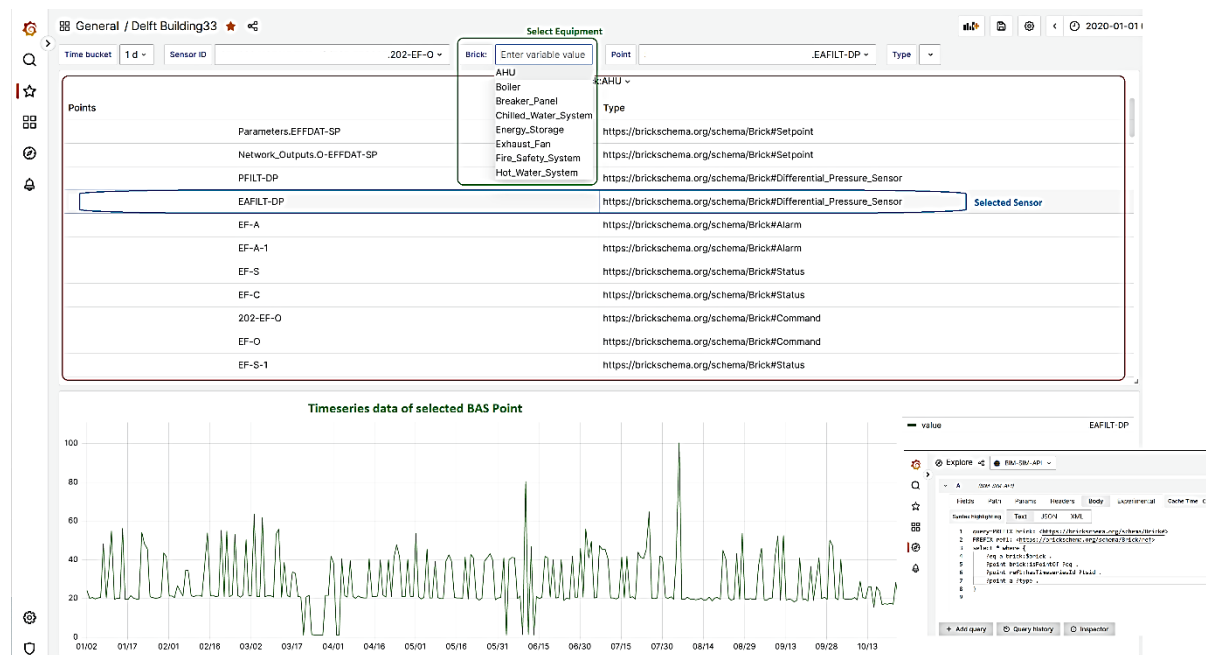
General / Delft Building33

Select Equipment

2020-01-01

Time bucket 1 d Sensor ID .202-EF-O Brick: Enter variable value Point .EAFILT-DP Type

AHU
Boiler
Breaker_Panel
Chilled_Water_System
Energy_Storage
Exhaust_Fan
Fire_Safety_System
Hot_Water_System

:AHU

| Points | Type |
|---|---|
| Parameters.EFFDAT-SP | https://brickschema.org/schema/Brick#Setpoint |
| Network_Outputs.O-EFFDAT-SP | https://brickschema.org/schema/Brick#Setpoint |
| PFILT-DP | https://brickschema.org/schema/Brick#Differential_Pressure_Sensor |
| EAFILT-DP | https://brickschema.org/schema/Brick#Differential_Pressure_Sensor |
| EF-A | https://brickschema.org/schema/Brick#Alarm |
| EF-A-1 | https://brickschema.org/schema/Brick#Alarm |
| EF-S | https://brickschema.org/schema/Brick#Status |
| EF-C | https://brickschema.org/schema/Brick#Status |
| 202-EF-O | https://brickschema.org/schema/Brick#Command |
| EF-O | https://brickschema.org/schema/Brick#Command |
| EF-S-1 | https://brickschema.org/schema/Brick#Status |

Selected Sensor

Timeseries data of selected BAS Point

value EAFILT-DP

100
80
60
40
20
0

01/02 01/17 02/01 02/18 03/02 03/17 04/01 04/16 05/01 05/16 05/31 06/15 06/30 07/15 07/30 08/14 08/29 09/13 09/28 10/13

Explore BIM-SBV-API

A

Fields Path Params Headers Body Experimental Cache Time

Syntax Highlighting Text JSON XML

1 query=PREFIX brick: <https://brickschema.org/schema/Brick#>
2 PREFIX ref: <https://brickschema.org/schema/Brick/ref#>
3 select * where {
4 ?eq a brick:$brick .
5 ?point brick:isPointOf ?eq .
6 ?point ref:hasTimeseriesId ?tid .
7 ?point a ?type .
8 }

+ Add query Query history Inspector